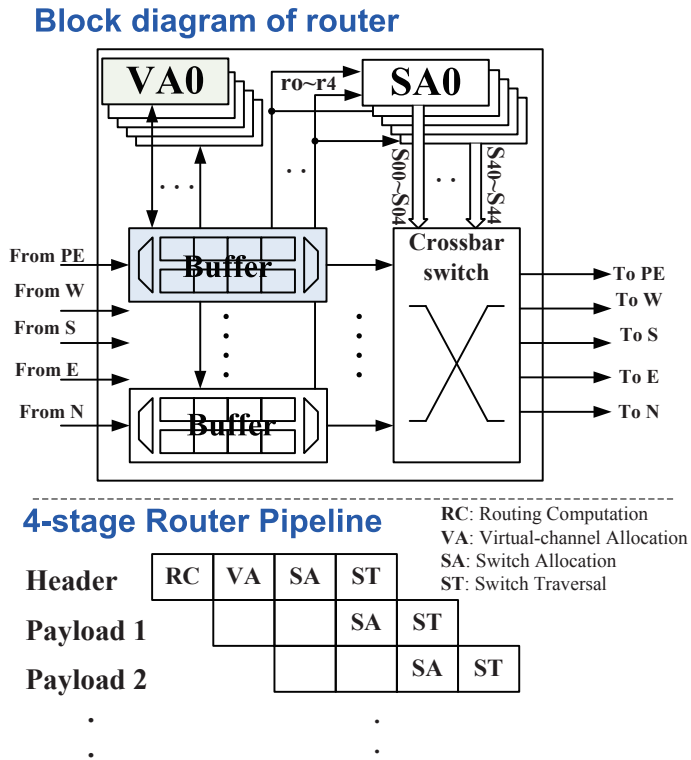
Block diagram of router

VA0

ro~r4

SA0

S00~S04

S40~S44

From PE
From W
From S
From E
From N

Buffer

Buffer

Crossbar switch

To PE
To W
To S
To E
To N

4-stage Router Pipeline

**RC**: Routing Computation
**VA**: Virtual-channel Allocation
**SA**: Switch Allocation
**ST**: Switch Traversal

| | | | | | | |
|---|---|---|---|---|---|---|
| Header | RC | VA | SA | ST | | |
| Payload 1 | | | | SA | ST | |
| Payload 2 | | | | | SA | ST |